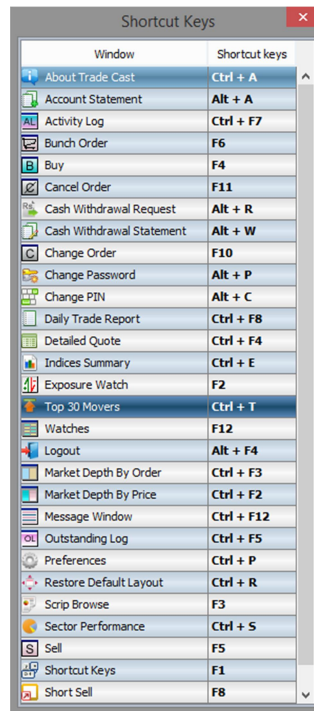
Shortcut Keys

| Window | Shortcut keys |
|---|---|
| About Trade Cast | Ctrl + A |
| Account Statement | Alt + A |
| Activity Log | Ctrl + F7 |
| Bunch Order | F6 |
| Buy | F4 |
| Cancel Order | F11 |
| Cash Withdrawal Request | Alt + R |
| Cash Withdrawal Statement | Alt + W |
| Change Order | F10 |
| Change Password | Alt + P |
| Change PIN | Alt + C |
| Daily Trade Report | Ctrl + F8 |
| Detailed Quote | Ctrl + F4 |
| Indices Summary | Ctrl + E |
| Exposure Watch | F2 |
| Top 30 Movers | Ctrl + T |
| Watches | F12 |
| Logout | Alt + F4 |
| Market Depth By Order | Ctrl + F3 |
| Market Depth By Price | Ctrl + F2 |
| Message Window | Ctrl + F12 |
| Outstanding Log | Ctrl + F5 |
| Preferences | Ctrl + P |
| Restore Default Layout | Ctrl + R |
| Scrip Browse | F3 |
| Sector Performance | Ctrl + S |
| Sell | F5 |
| Shortcut Keys | F1 |
| Short Sell | F8 |